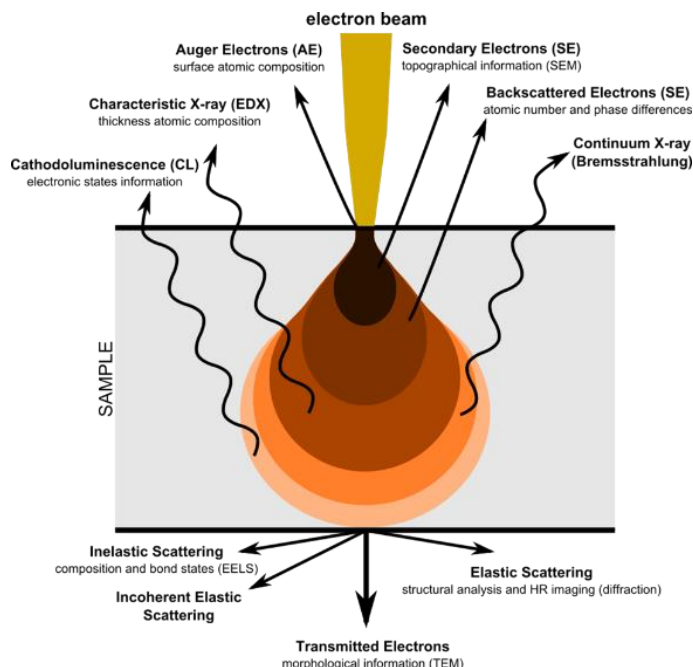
electron beam

Auger Electrons (AE)
surface atomic composition

Secondary Electrons (SE)
topographical information (SEM)

Characteristic X-ray (EDX)
thickness atomic composition

Backscattered Electrons (SE)
atomic number and phase differences

Cathodoluminescence (CL)
electronic states information

Continuum X-ray
(Bremsstrahlung)

SAMPLE

Inelastic Scattering
composition and bond states (EELS)

Incoherent Elastic
Scattering

Elastic Scattering
structural analysis and HR imaging (diffraction)

Transmitted Electrons
morphological information (TEM)